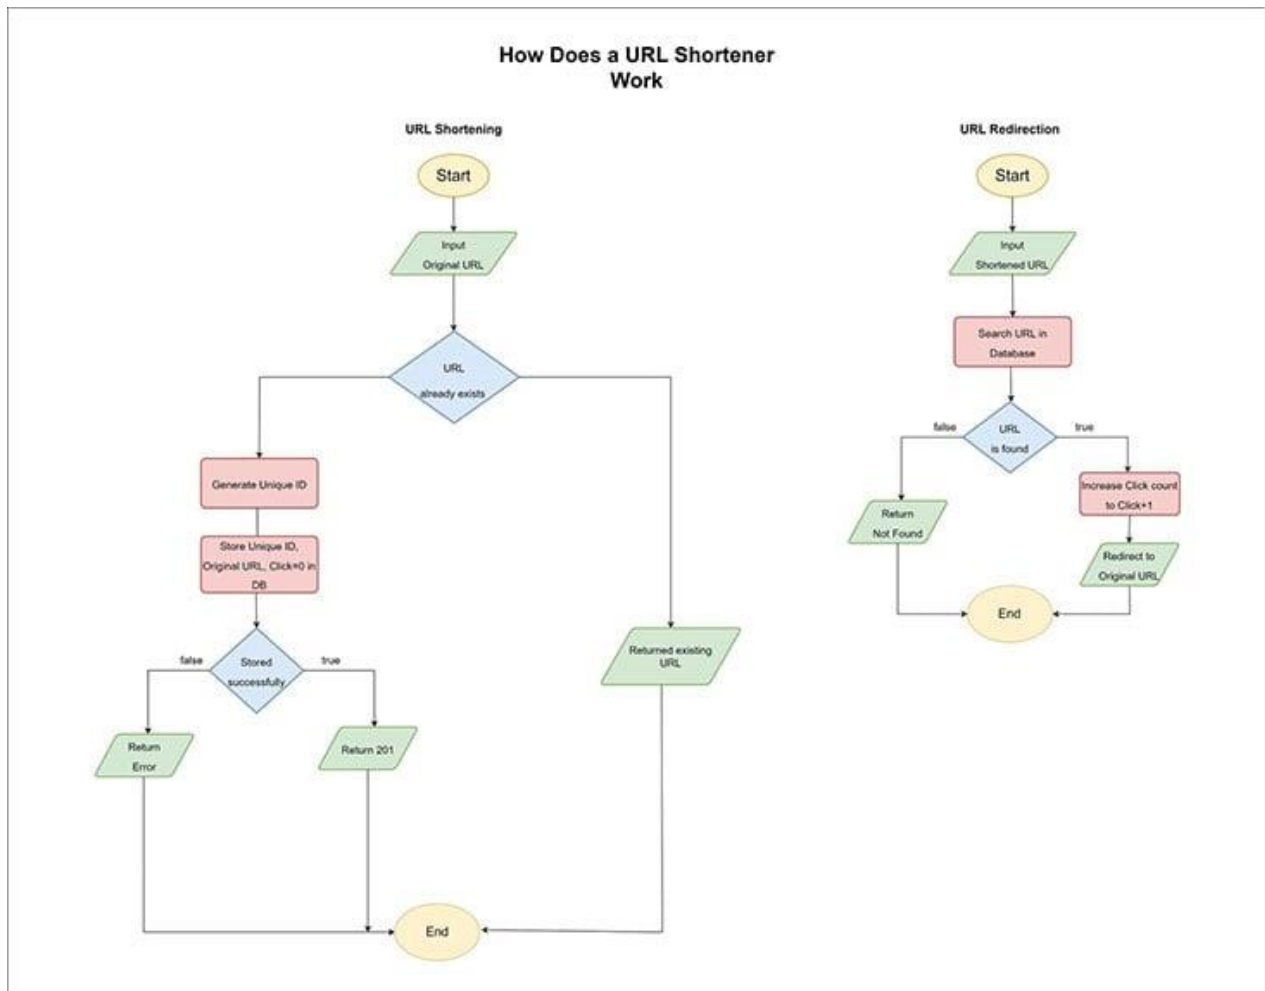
How Does a URL Shortener Work

URL Shortening

Start

Input Original URL

URL already exists

Generate Unique ID

Store Unique ID, Original URL, Click=0 in DB

false

Stored successfully

true

Return Error

Return 201

Returned existing URL

End

URL Redirection

Start

Input Shortened URL

Search URL in Database

false

URL is found

true

Return Not Found

Increase Click count to Click+1

Redirect to Original URL

End